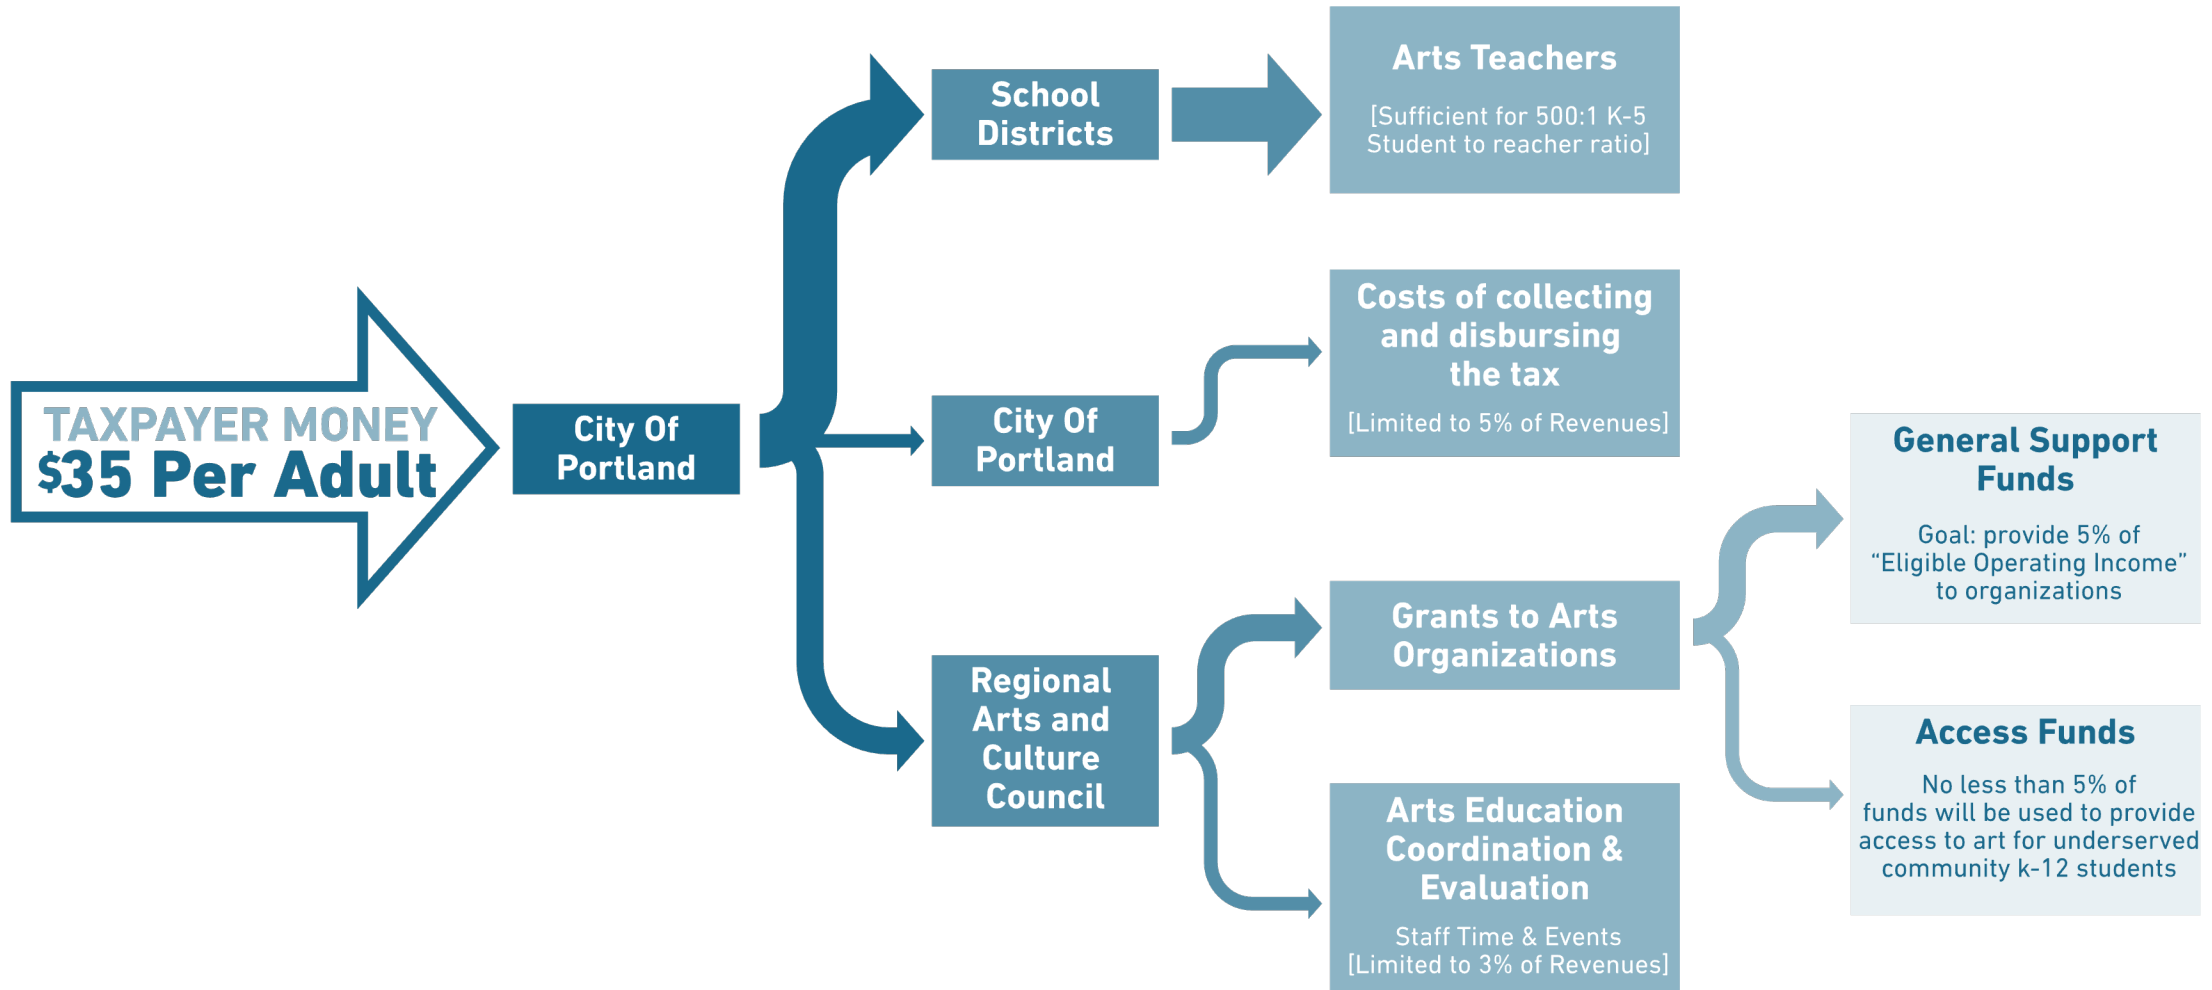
TAXPAYER MONEY
$35 Per Adult

City Of Portland

School Districts

City Of Portland

Regional Arts and Culture Council

Arts Teachers

[Sufficient for 500:1 K-5 Student to reacher ratio]

Costs of collecting and disbursing the tax

[Limited to 5% of Revenues]

Grants to Arts Organizations

Arts Education Coordination & Evaluation

Staff Time & Events
[Limited to 3% of Revenues]

General Support Funds

Goal: provide 5% of "Eligible Operating Income" to organizations

Access Funds

No less than 5% of funds will be used to provide access to art for underserved community k-12 students